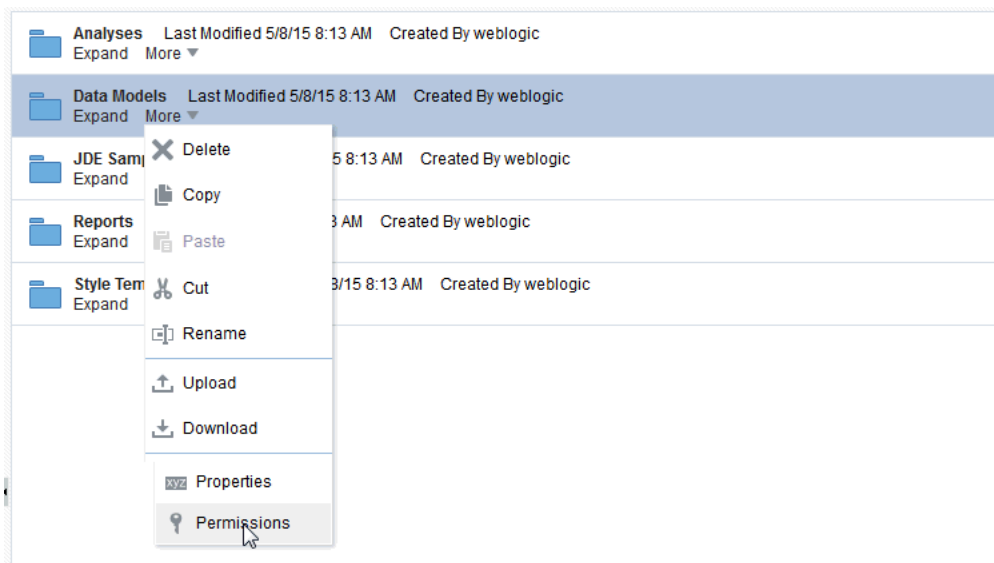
Analyses Last Modified 5/8/15 8:13 AM Created By weblogic
Expand More

Data Models Last Modified 5/8/15 8:13 AM Created By weblogic
Expand More

JDE Samp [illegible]5 8:13 AM Created By weblogic
Expand

Reports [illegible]3 AM Created By weblogic
Expand

Style Tem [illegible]8/15 8:13 AM Created By weblogic
Expand

Delete
Copy
Paste
Cut
Rename
Upload
Download
xyz Properties
Permissions